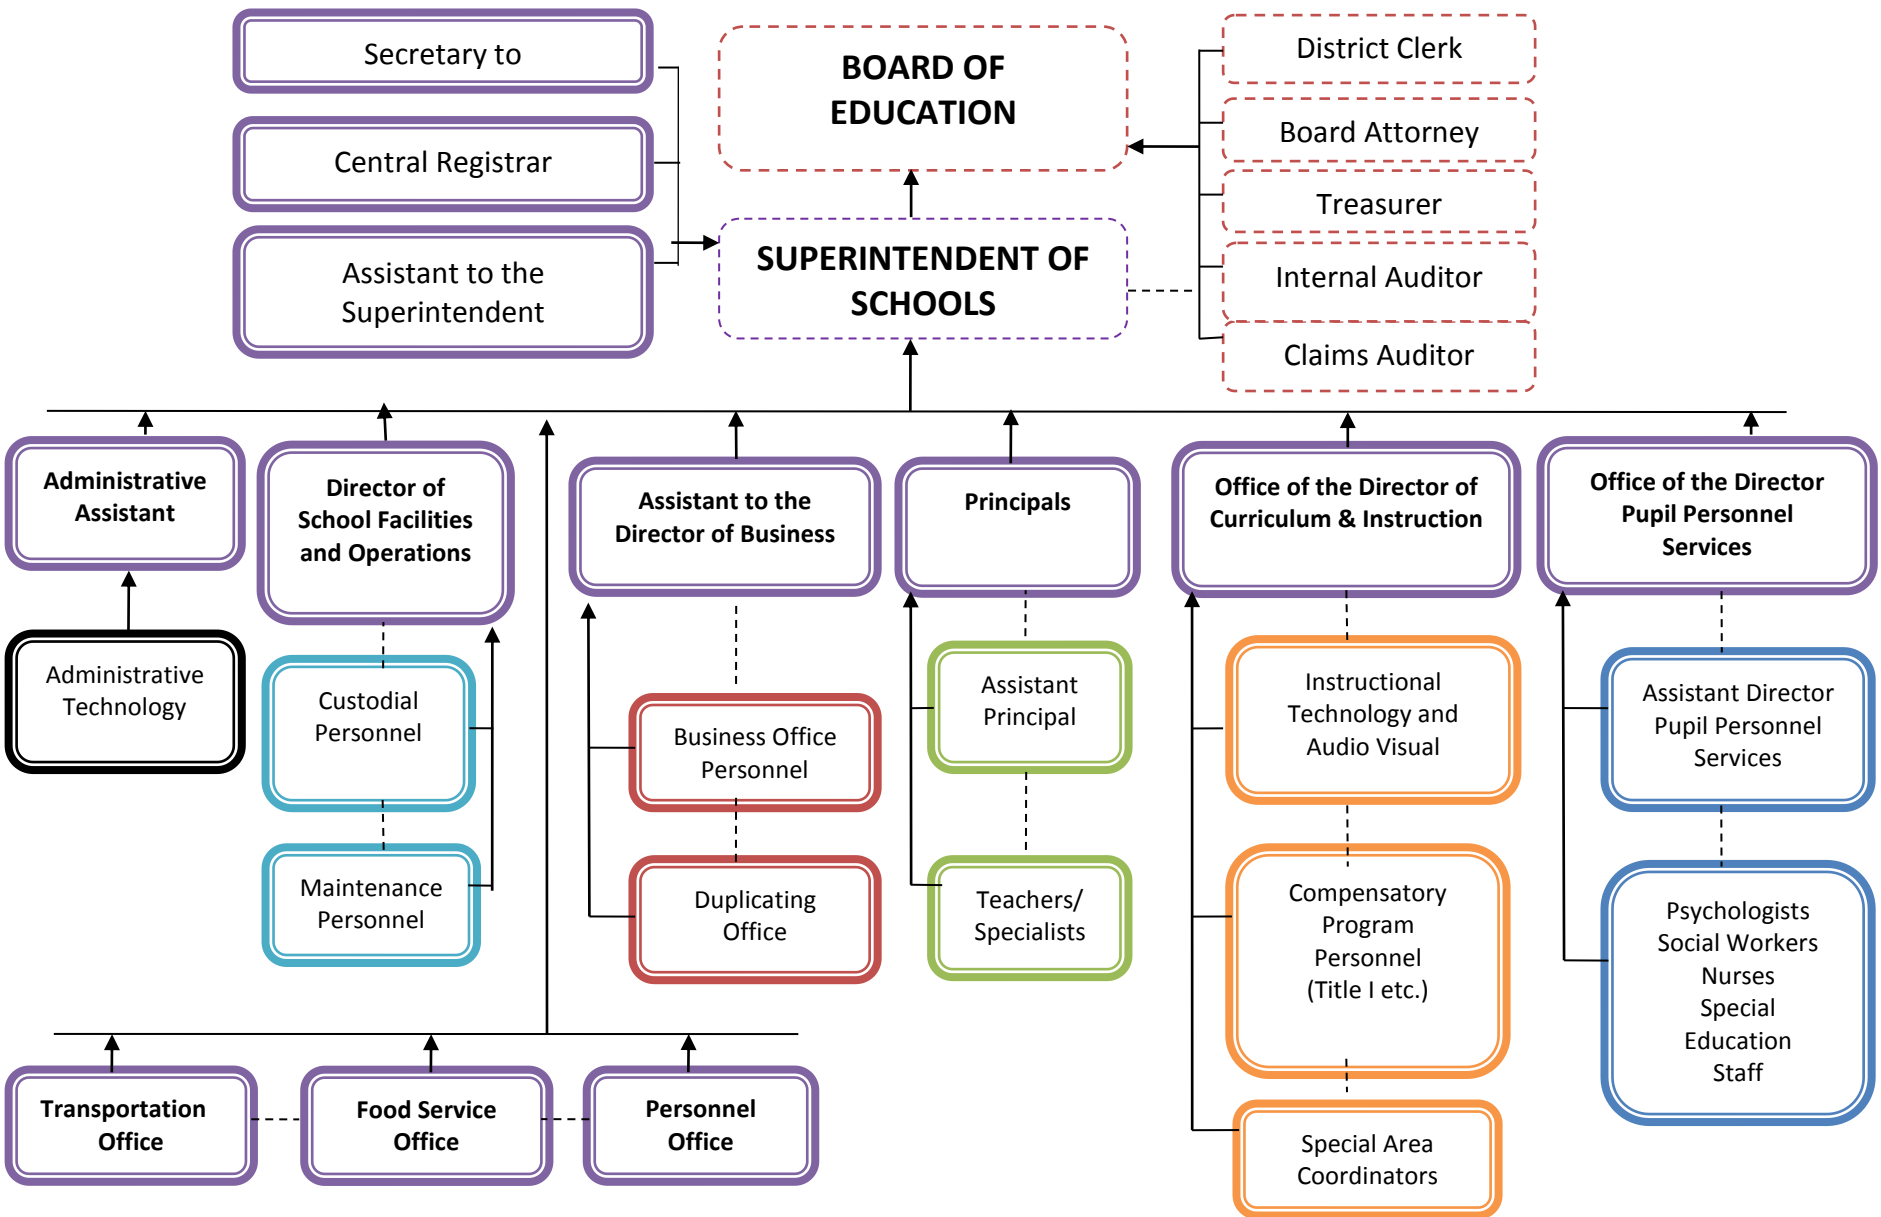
Secretary to

Central Registrar

Assistant to the Superintendent

BOARD OF EDUCATION

SUPERINTENDENT OF SCHOOLS

District Clerk

Board Attorney

Treasurer

Internal Auditor

Claims Auditor

Administrative Assistant

Administrative Technology

Director of School Facilities and Operations

Custodial Personnel

Maintenance Personnel

Assistant to the Director of Business

Business Office Personnel

Duplicating Office

Principals

Assistant Principal

Teachers/ Specialists

Office of the Director of Curriculum & Instruction

Instructional Technology and Audio Visual

Compensatory Program Personnel (Title I etc.)

Special Area Coordinators

Office of the Director Pupil Personnel Services

Assistant Director Pupil Personnel Services

Psychologists Social Workers Nurses Special Education Staff

Transportation Office

Food Service Office

Personnel Office